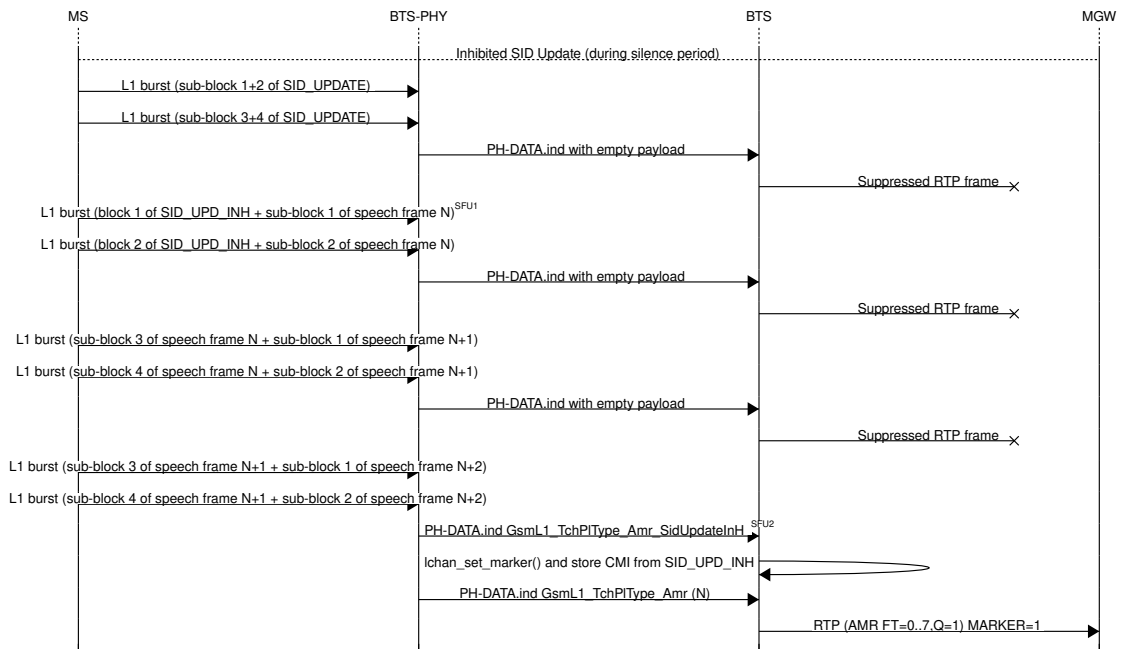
MS

BTS-PHY

BTS

MGW

Inhibited SID Update (during silence period)

L1 burst (sub-block 1+2 of SID_UPDATE)

L1 burst (sub-block 3+4 of SID_UPDATE)

PH-DATA.ind with empty payload

Suppressed RTP frame

L1 burst (block 1 of SID_UPD_INH + sub-block 1 of speech frame N)$^{SFU1}$

L1 burst (block 2 of SID_UPD_INH + sub-block 2 of speech frame N)

PH-DATA.ind with empty payload

Suppressed RTP frame

L1 burst (sub-block 3 of speech frame N + sub-block 1 of speech frame N+1)

L1 burst (sub-block 4 of speech frame N + sub-block 2 of speech frame N+1)

PH-DATA.ind with empty payload

Suppressed RTP frame

L1 burst (sub-block 3 of speech frame N+1 + sub-block 1 of speech frame N+2)

L1 burst (sub-block 4 of speech frame N+1 + sub-block 2 of speech frame N+2)

PH-DATA.ind GsmL1_TchPlType_Amr_SidUpdateInH$^{SFU2}$

lchan_set_marker() and store CMI from SID_UPD_INH

PH-DATA.ind GsmL1_TchPlType_Amr (N)

RTP (AMR FT=0..7,Q=1) MARKER=1